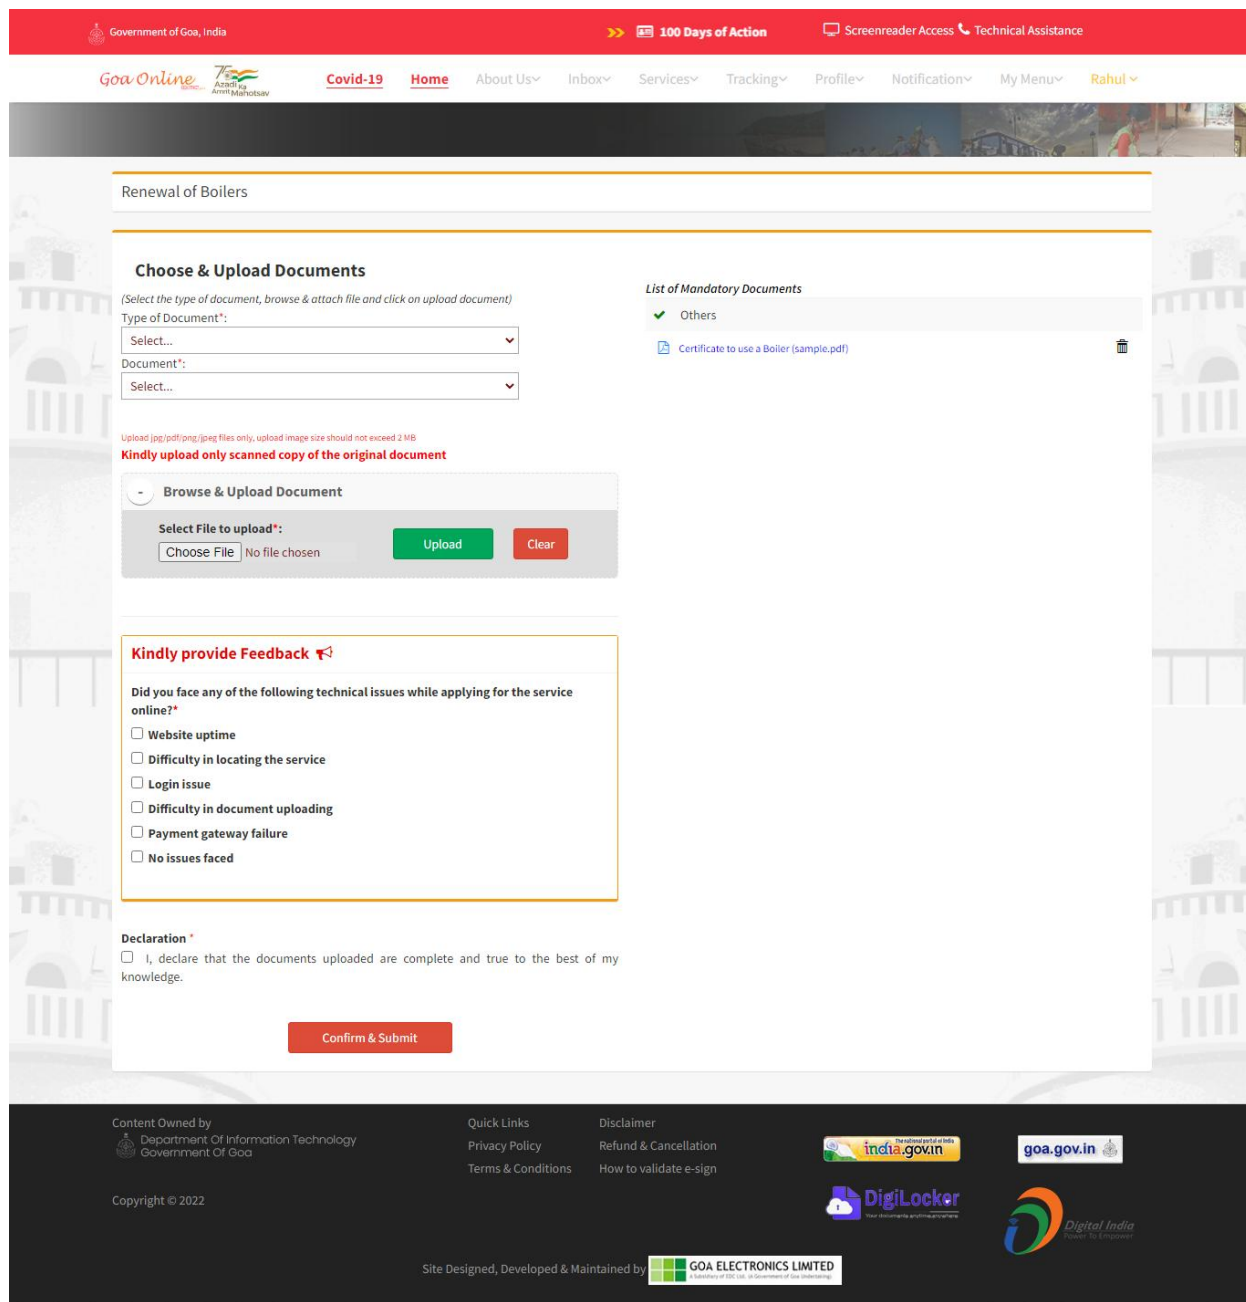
Government of Goa, India

100 Days of Action

Screenreader Access Technical Assistance

Goa Online

Azadi Ka Amrit Mahotsav

Covid-19 Home About Us Inbox Services Tracking Profile Notification My Menu Rahul

Renewal of Boilers

Choose & Upload Documents

(Select the type of document, browse & attach file and click on upload document)

Type of Document*:

Select...

Document*:

Select...

Upload jpg/pdf/png/jpeg files only, upload image size should not exceed 2 MB

Kindly upload only scanned copy of the original document

Browse & Upload Document

Select File to upload*:

Choose File No file chosen

Upload Clear

List of Mandatory Documents

Others

Certificate to use a Boiler (sample.pdf)

Kindly provide Feedback

Did you face any of the following technical issues while applying for the service online?*

Website uptime

Difficulty in locating the service

Login issue

Difficulty in document uploading

Payment gateway failure

No issues faced

Declaration *

I, declare that the documents uploaded are complete and true to the best of my knowledge.

Confirm & Submit

Content Owned by

Department Of Information Technology
Government Of Goa

Copyright © 2022

Quick Links

Privacy Policy

Terms & Conditions

Disclaimer

Refund & Cancellation

How to validate e-sign

india.gov.in

goa.gov.in

DigiLocker

Digital India

Site Designed, Developed & Maintained by GOA ELECTRONICS LIMITED